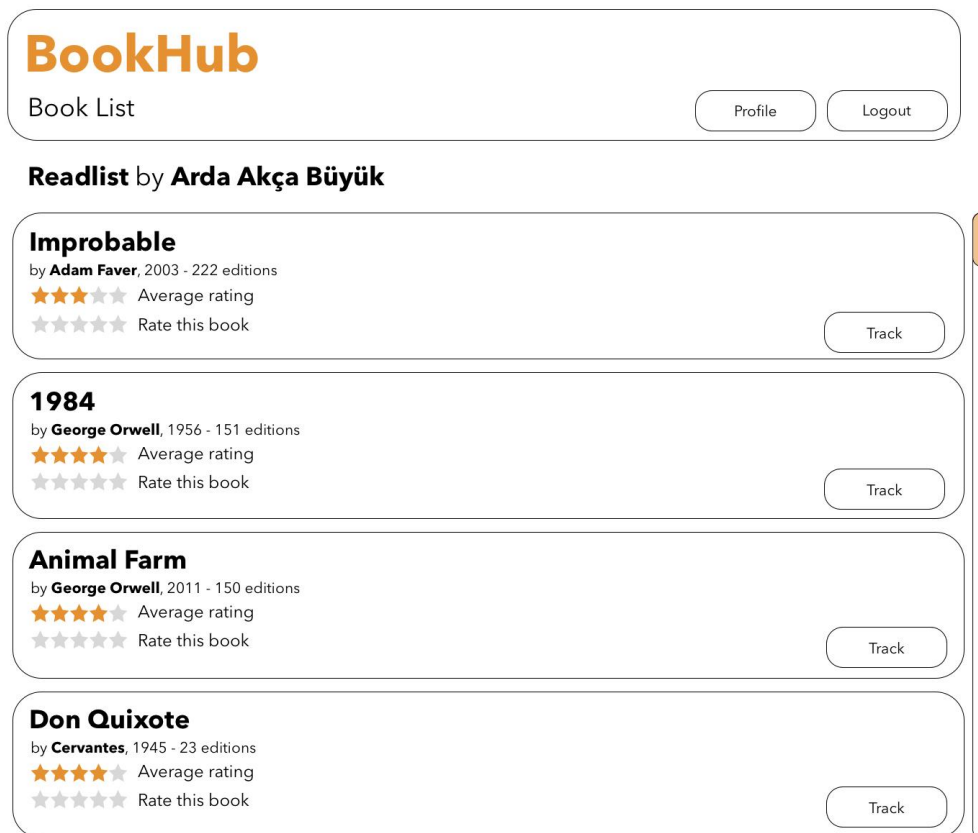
BookHub

Book List

Profile

Logout

Readlist by Arda Akça Büyük

Improbable

by Adam Faver, 2003 - 222 editions

Average rating

Rate this book

Track

1984

by George Orwell, 1956 - 151 editions

Average rating

Rate this book

Track

Animal Farm

by George Orwell, 2011 - 150 editions

Average rating

Rate this book

Track

Don Quixote

by Cervantes, 1945 - 23 editions

Average rating

Rate this book

Track